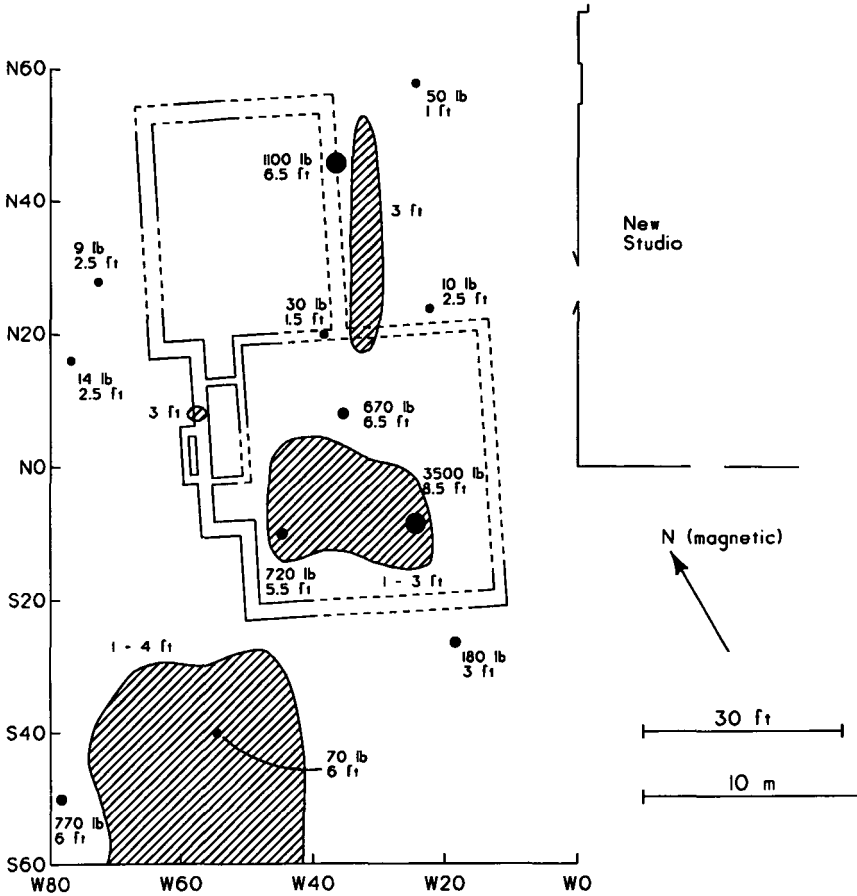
N60
N40
N20
N0
S20
S40
S60
W80
W60
W40
W20
W0

50 lb
1 ft

1100 lb
6.5 ft

3 ft

New
Studio

9 lb
2.5 ft

10 lb
2.5 ft

30 lb
1.5 ft

14 lb
2.5 ft

3 ft

670 lb
6.5 ft

3500 lb
8.5 ft

N (magnetic)

720 lb
5.5 ft

1 - 3 ft

1 - 4 ft

180 lb
3 ft

30 ft

70 lb
6 ft

10 m

770 lb
6 ft